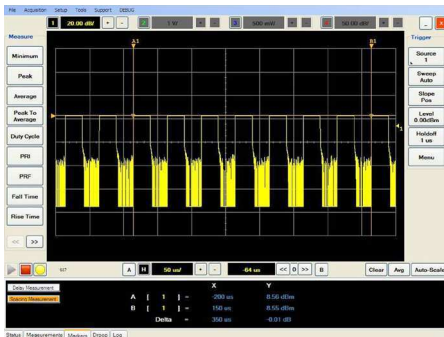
File Acquisition Setup Tools Support DEBUG

1 20.00 dB/ + - 1 10 500 mV/ 50.00 dB/ + -

Measure

Minimum

Peak

Average

Peak To Average

Duty Cycle

PRI

PRF

Fall Time

Rise Time

<< >>

A1

B1

Trigger

Source 1

Sweep Auto

Slope Pos

Level 0.00dBm

Holdoff 1 us

Menu

A H 50 us/ + - -64 us << 0 >> B Clear Avg Auto-Scale

Delay Measurement

Spacing Measurement

| | | X | Y |
|---|---|---|---|
| A | [ 1 ] = | -200 us | 8.56 dBm |
| B | [ 1 ] = | 150 us | 8.55 dBm |
| | Delta = | 350 us | -0.01 dB |

Status Measurements Markers Droop Log